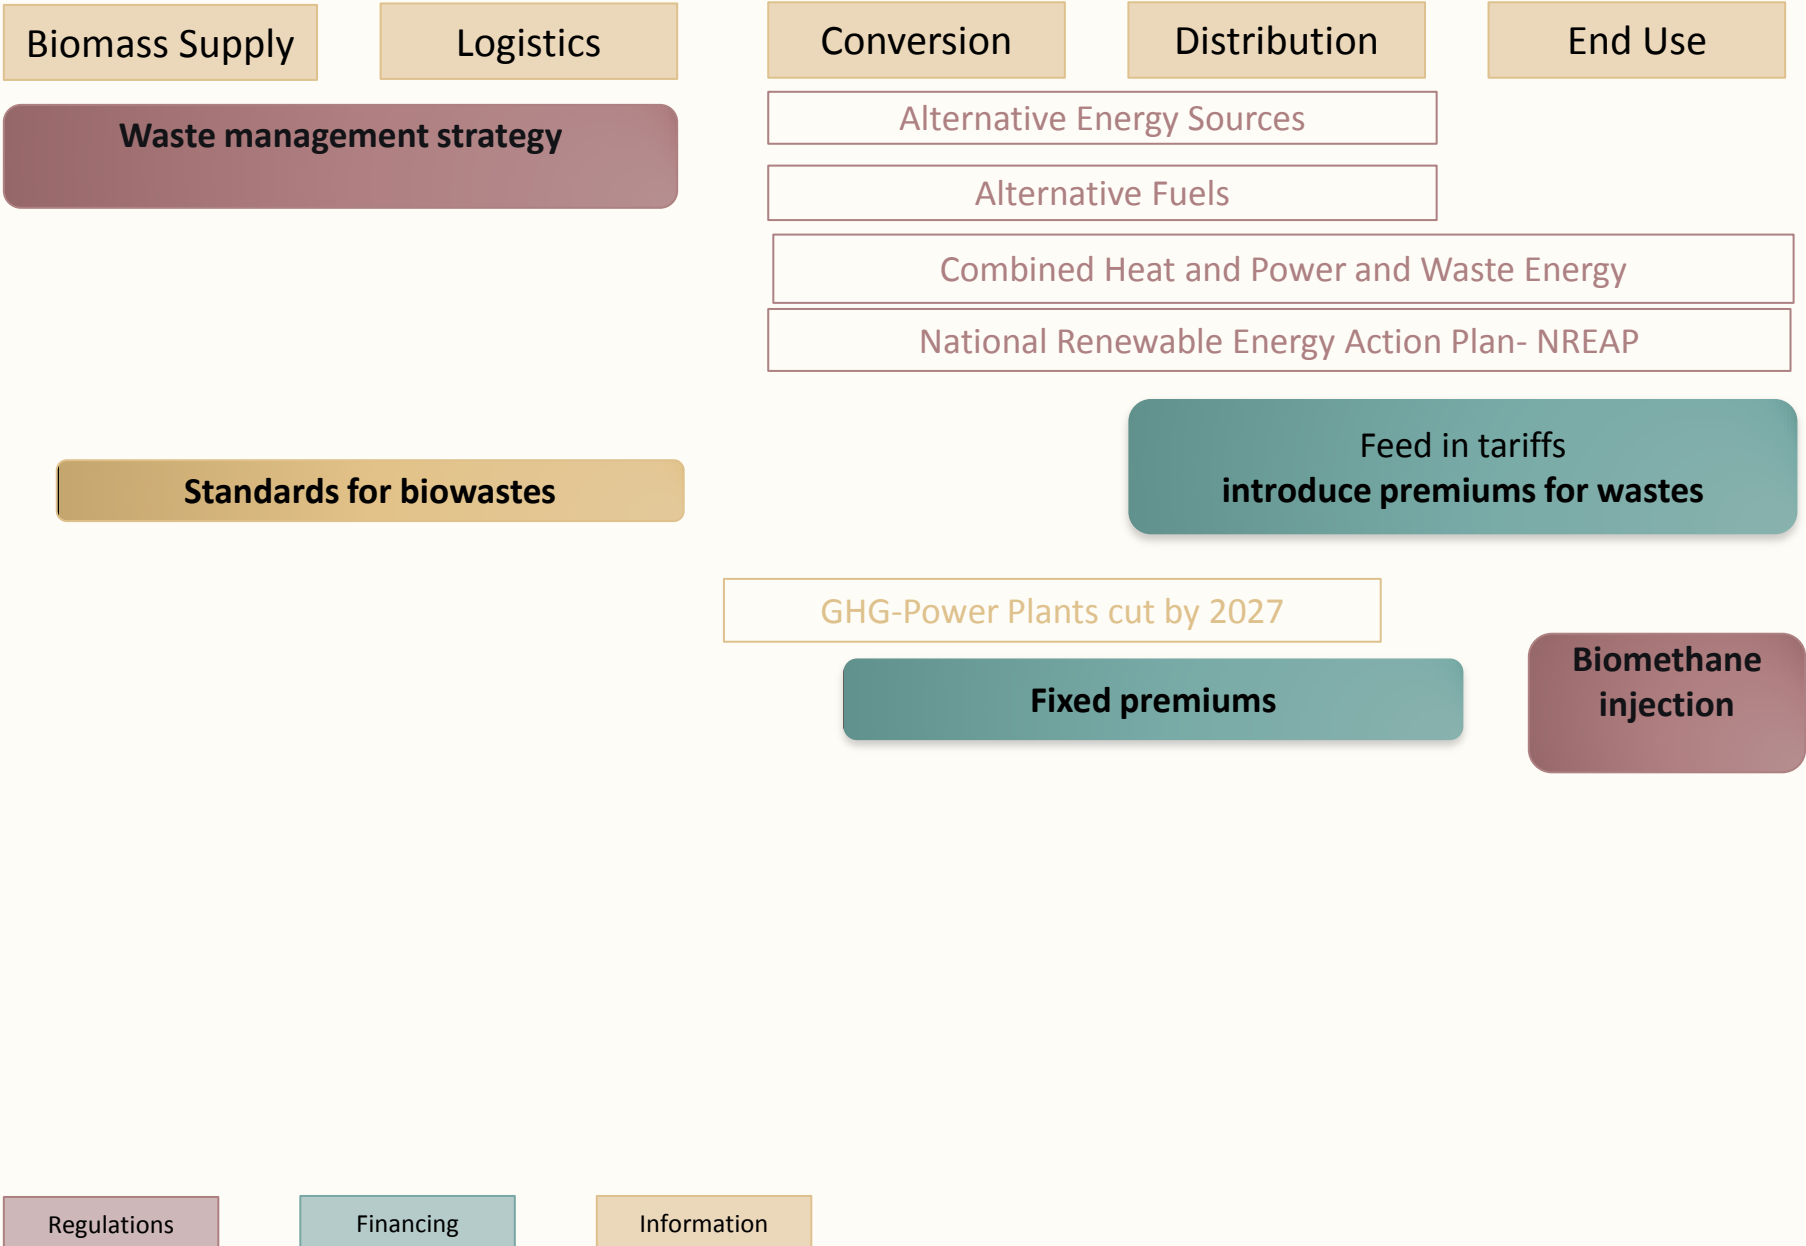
Biomass Supply

Logistics

Conversion

Distribution

End Use

Waste management strategy

Alternative Energy Sources

Alternative Fuels

Combined Heat and Power and Waste Energy

National Renewable Energy Action Plan- NREAP

Feed in tariffs
introduce premiums for wastes

Standards for biowastes

GHG-Power Plants cut by 2027

Fixed premiums

Biomethane injection

Regulations

Financing

Information